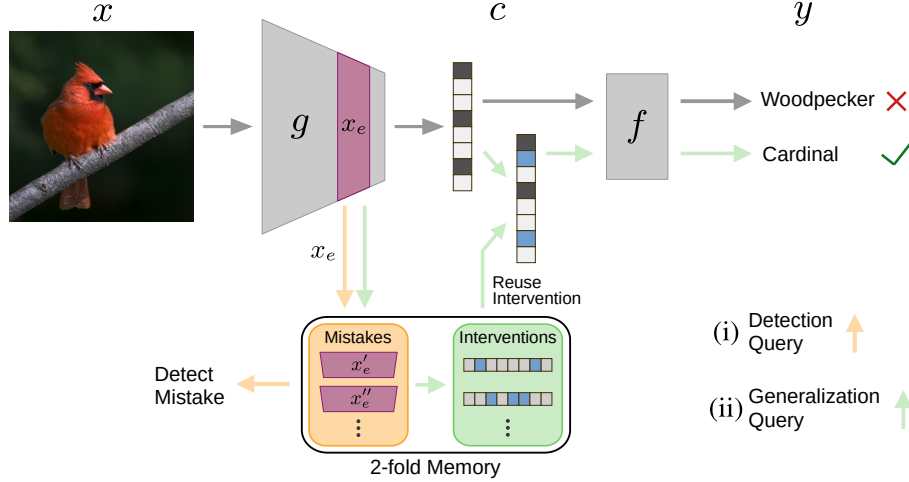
$x$

$g$

$x_e$

$c$

$f$

$y$

Woodpecker

Cardinal

$x_e$

Reuse Intervention

Mistakes

$x'_e$

$x''_e$

Interventions

Detect Mistake

2-fold Memory

(i) Detection Query

(ii) Generalization Query